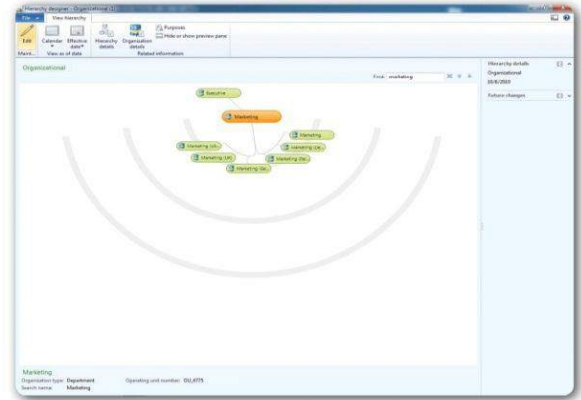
Hierarchy designer - Organizational (1)

File | View hierarchy

Edit | Calendar | Effective date | Hierarchy details | Organization details | Purposes | Hide or show preview pane

Maint... | View as of date | Related information

Organizational

Find: marketing

Executive

Marketing

Marketing (Uk...

Marketing (UK)

Marketing

Marketing (Ge...

Marketing (Ge...

Marketing (Ge...

Hierarchy details

Organizational

10/6/2020

Future changes

Marketing

Organization type: Department

Search name: Marketing

Operating unit number: OU_0779